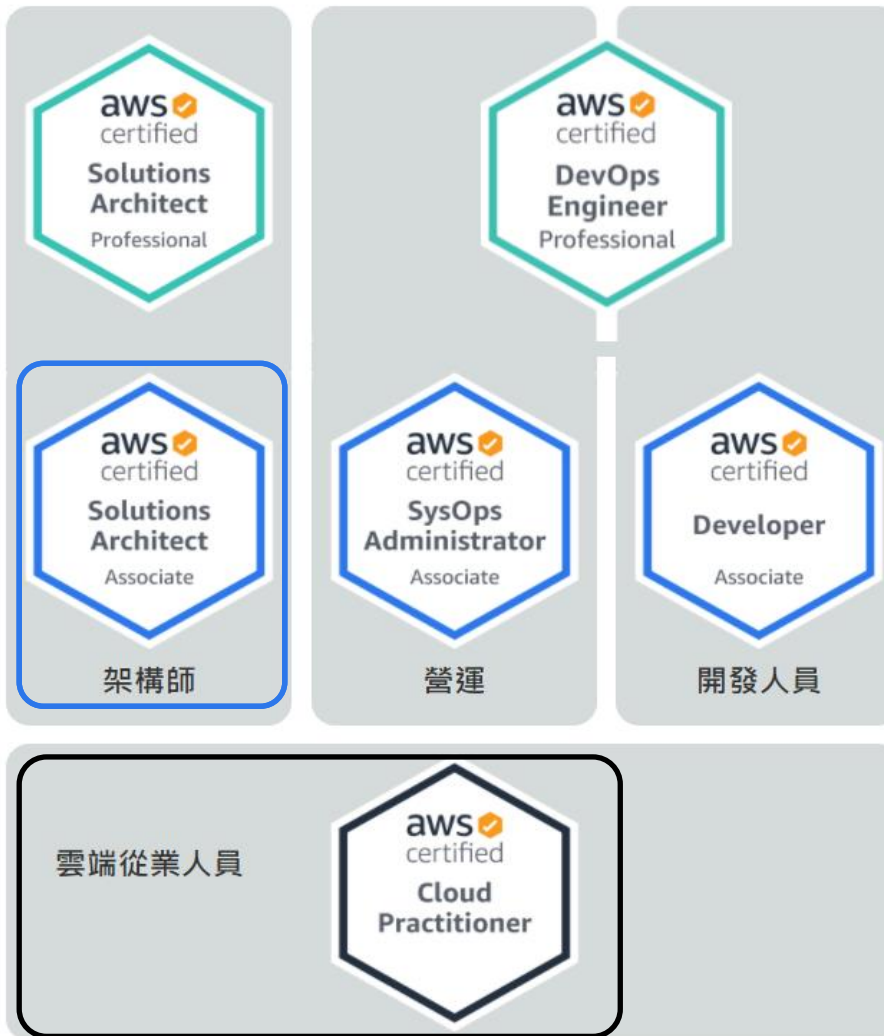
aws
certified
Solutions Architect
Professional

aws
certified
DevOps Engineer
Professional

aws
certified
Solutions Architect
Associate

架構師

aws
certified
SysOps Administrator
Associate

營運

aws
certified
Developer
Associate

開發人員

雲端從業人員

aws
certified
Cloud Practitioner